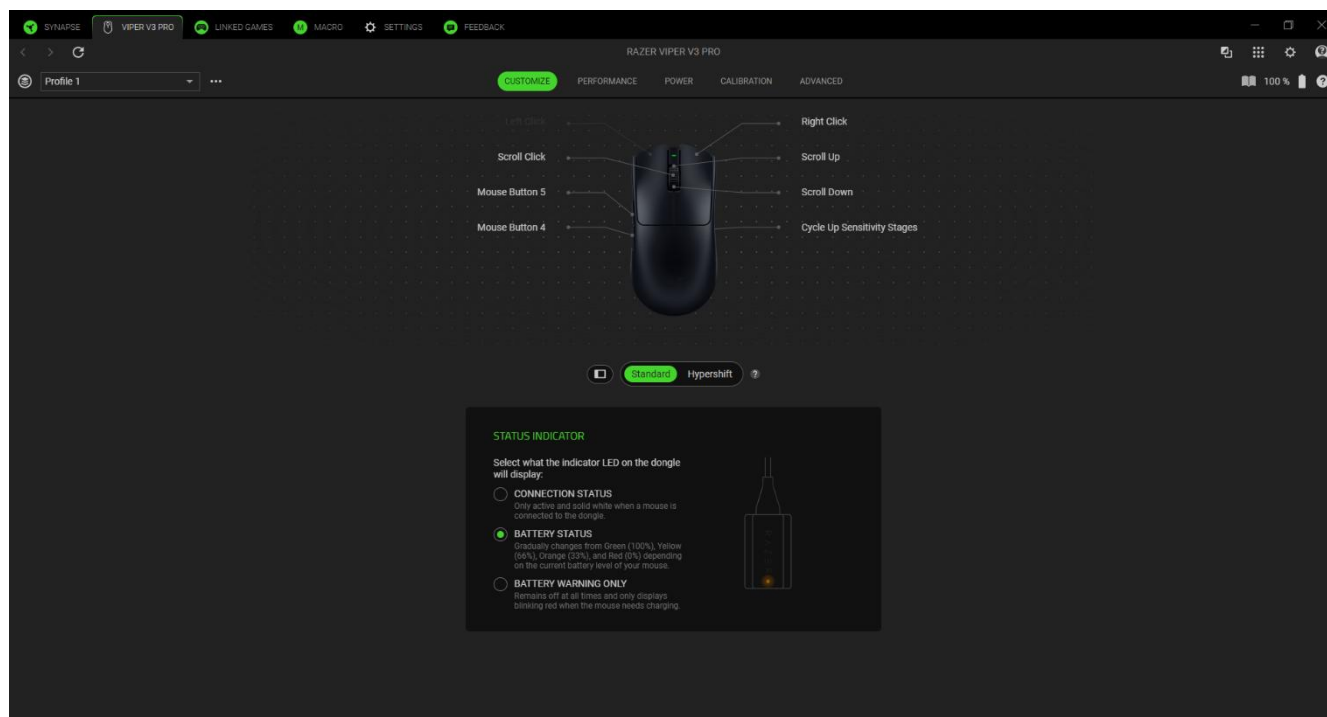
SYNAPSE VIPER V3 PRO LINKED GAMES MACRO SETTINGS FEEDBACK

RAZER VIPER V3 PRO

Profile 1 ···

CUSTOMIZE PERFORMANCE POWER CALIBRATION ADVANCED

100 %

Left Click
Scroll Click
Mouse Button 5
Mouse Button 4

Right Click
Scroll Up
Scroll Down
Cycle Up Sensitivity Stages

Standard Hypershift

STATUS INDICATOR

Select what the indicator LED on the dongle will display:

CONNECTION STATUS
Only active and solid white when a mouse is connected to the dongle.

BATTERY STATUS
Gradually changes from Green (100%), Yellow (66%), Orange (33%), and Red (0%) depending on the current battery level of your mouse.

BATTERY WARNING ONLY
Remains off at all times and only displays blinking red when the mouse needs charging.